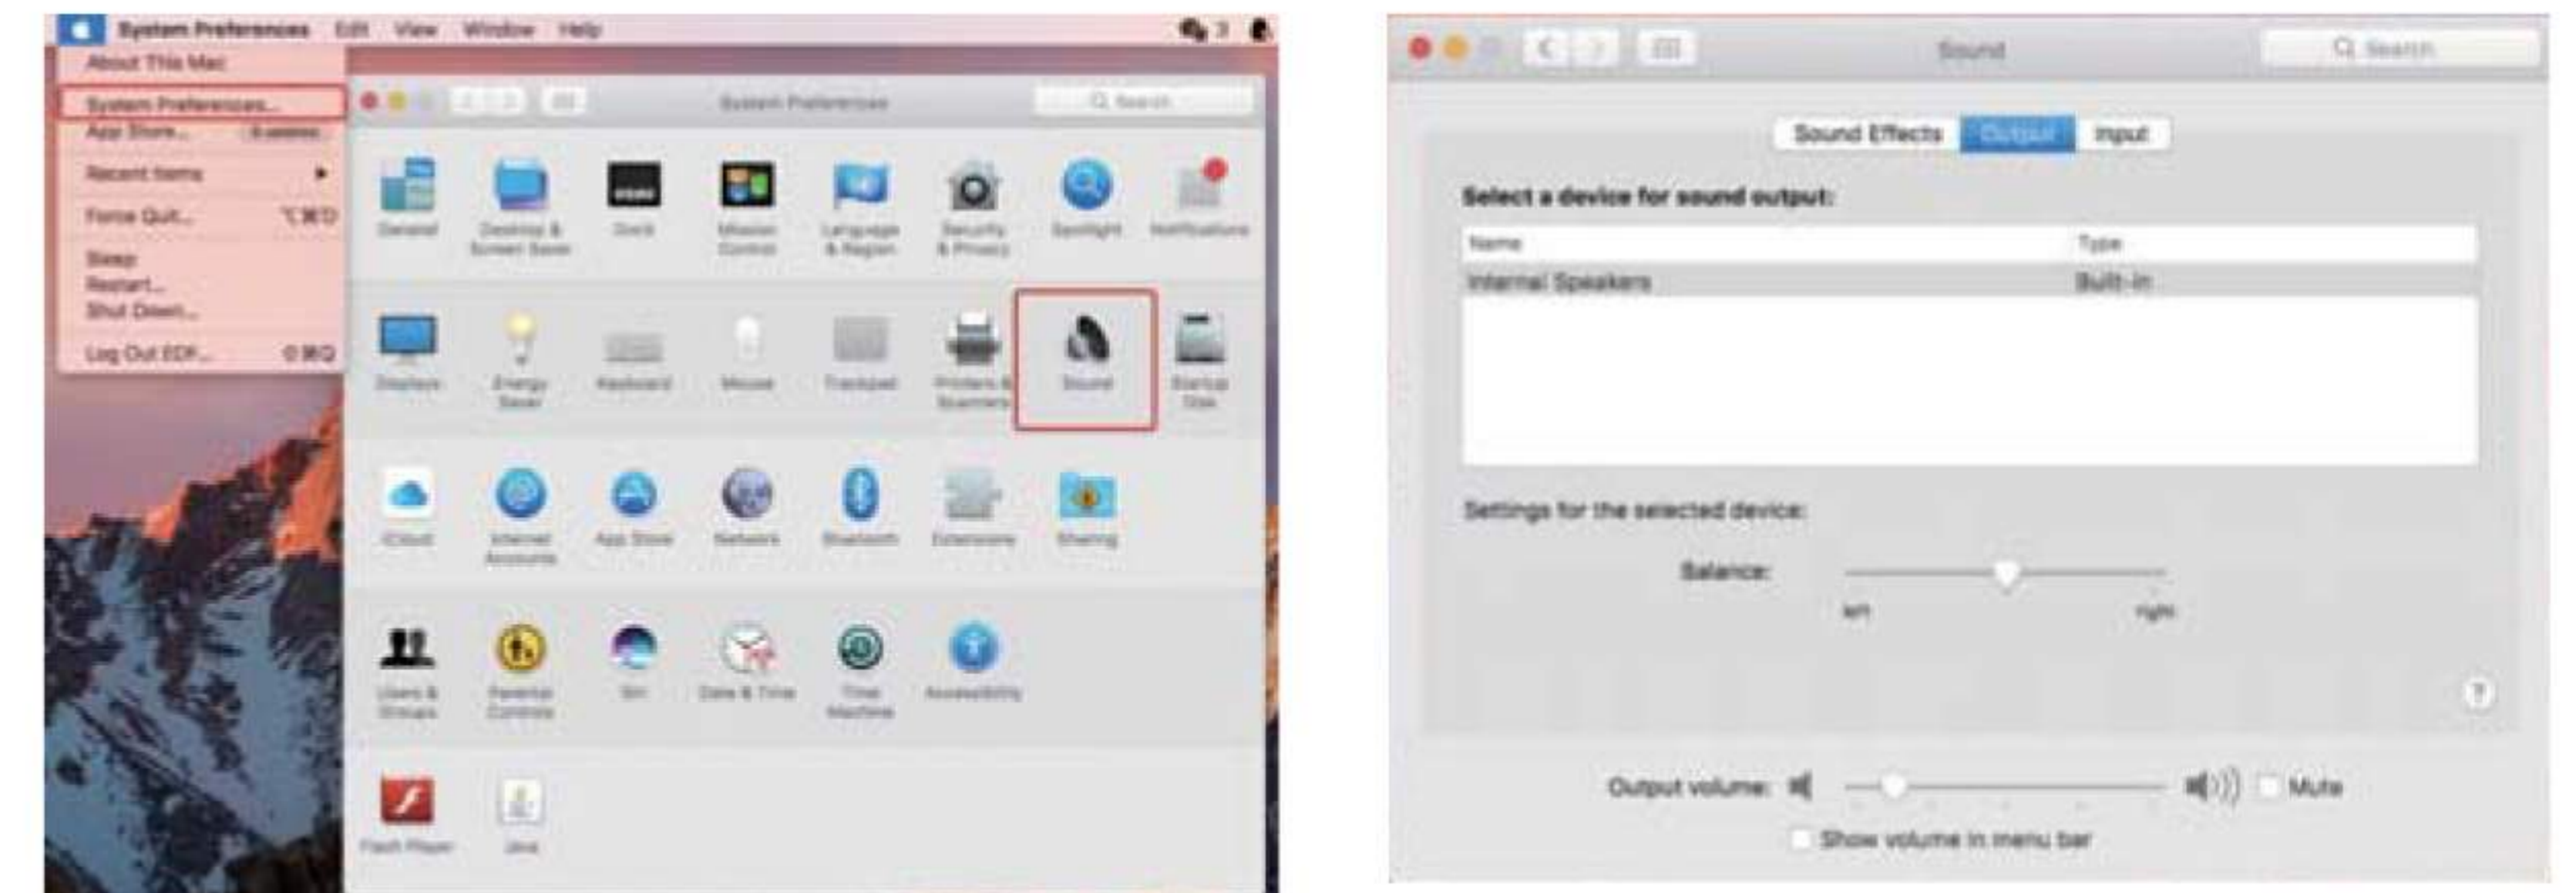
System Preferences Edit View Window Help

About This Mac
System Preferences...
App Store... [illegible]
Recent Items
Force Quit... ⌥⌘⎋
Sleep
Restart...
Shut Down...
Log Out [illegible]... ⇧⌘Q

System Preferences
Search

General
Desktop & Screen Saver
Dock
Mission Control
Language & Region
Security & Privacy
Spotlight
Notifications
Displays
Energy Saver
Keyboard
Mouse
Trackpad
Printers & Scanners
Sound
Startup Disk
iCloud
Internet Accounts
App Store
Network
Bluetooth
Extensions
Sharing
Users & Groups
Parental Controls
Siri
Date & Time
Time Machine
Accessibility
Flash Player
Java

Sound
Search

Sound Effects Output Input

Select a device for sound output:

| Name | Type |
|---|---|
| Internal Speakers | Built-in |

Settings for the selected device:

Balance:
left right

Output volume: Mute
Show volume in menu bar